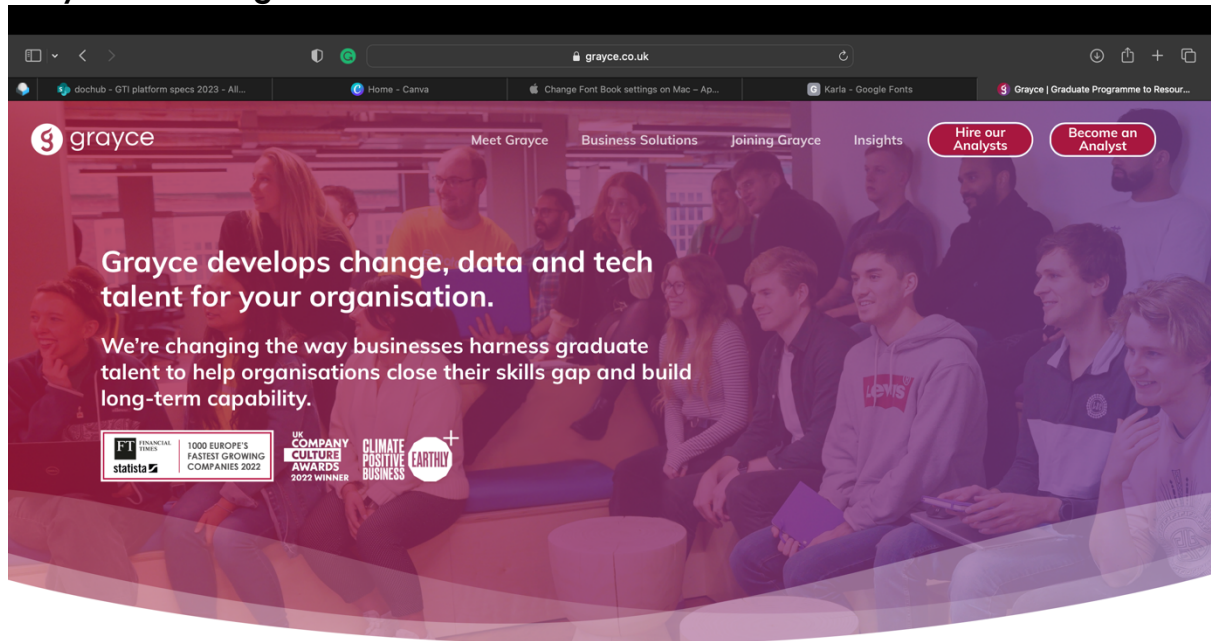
grayce.co.uk

dochub - GTI platform specs 2023 - All...
Home - Canva
Change Font Book settings on Mac – Ap...
Karla - Google Fonts
Grayce | Graduate Programme to Resour...

grayce

Meet Grayce
Business Solutions
Joining Grayce
Insights
Hire our Analysts
Become an Analyst

Grayce develops change, data and tech talent for your organisation.

We're changing the way businesses harness graduate talent to help organisations close their skills gap and build long-term capability.

FT FINANCIAL TIMES statista 1000 EUROPE'S FASTEST GROWING COMPANIES 2022

UK COMPANY CULTURE AWARDS 2022 WINNER

CLIMATE POSITIVE BUSINESS EARTHLY +

Levi's